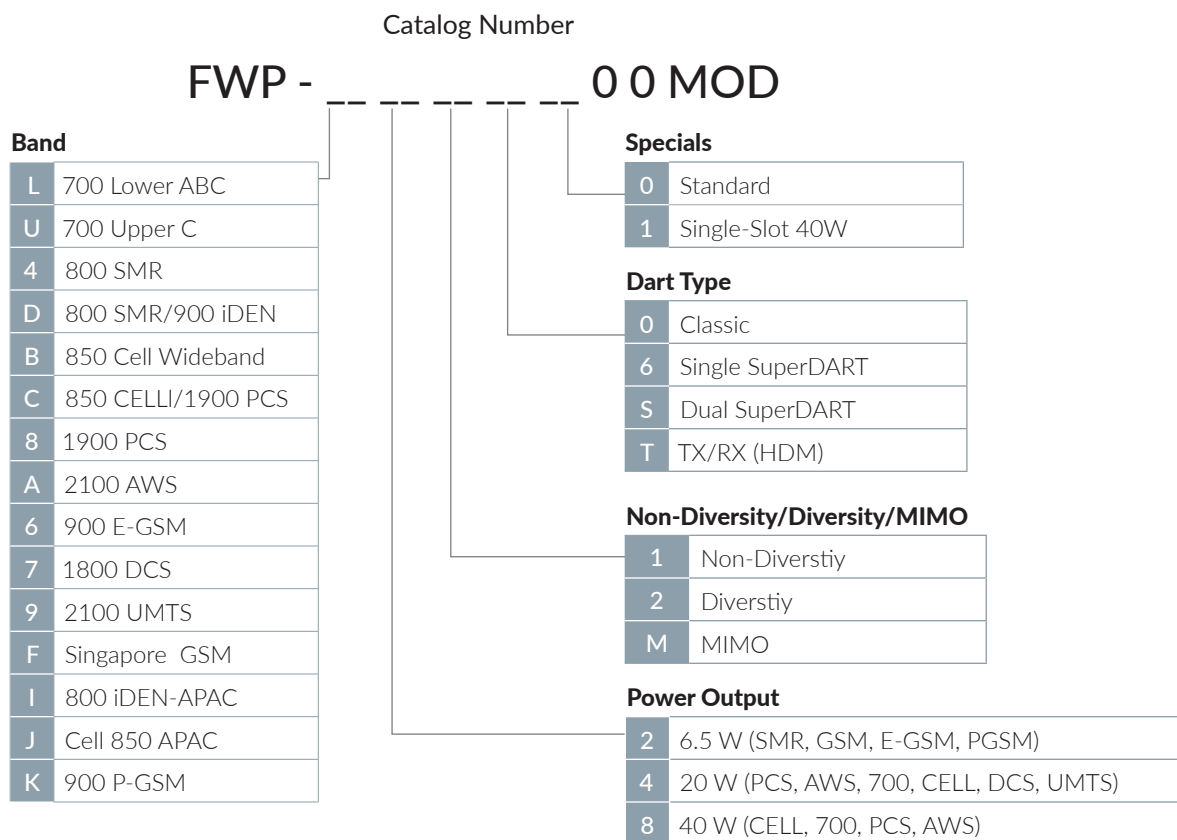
Catalog Number

FWP - __ __ __ __ __ 0 0 MOD

Band

| | |
|---|---|
| L | 700 Lower ABC |
| U | 700 Upper C |
| 4 | 800 SMR |
| D | 800 SMR/900 iDEN |
| B | 850 Cell Wideband |
| C | 850 CELLl/1900 PCS |
| 8 | 1900 PCS |
| A | 2100 AWS |
| 6 | 900 E-GSM |
| 7 | 1800 DCS |
| 9 | 2100 UMTS |
| F | Singapore GSM |
| I | 800 iDEN-APAC |
| J | Cell 850 APAC |
| K | 900 P-GSM |

Specials

| | |
|---|---|
| 0 | Standard |
| 1 | Single-Slot 40W |

Dart Type

| | |
|---|---|
| 0 | Classic |
| 6 | Single SuperDART |
| S | Dual SuperDART |
| T | TX/RX (HDM) |

Non-Diversity/Diversity/MIMO

| | |
|---|---|
| 1 | Non-Diverstiy |
| 2 | Diverstiy |
| M | MIMO |

Power Output

| | |
|---|---|
| 2 | 6.5 W (SMR, GSM, E-GSM, PGSM) |
| 4 | 20 W (PCS, AWS, 700, CELL, DCS, UMTS) |
| 8 | 40 W (CELL, 700, PCS, AWS) |